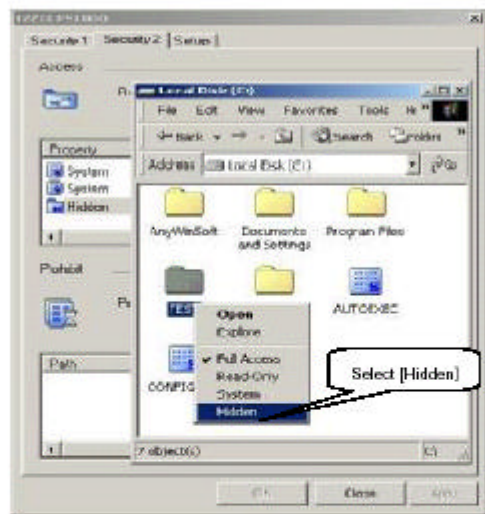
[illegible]

Security 1 Security 2 Setup

Access

R

Property

System

System

Hidden

Prohibit

P

Path

Local Disk (C:)

File Edit View Favorites Tools H

Back Search Folders

Address Local Disk (C:)

AnyWinSoft

Documents and Settings

Program Files

TES

AUTOEXEC

CONFIG

Open

Explore

Full Access

Read-Only

System

Hidden

Select [Hidden]

7 object(s)

C:

OK

Close

Apply